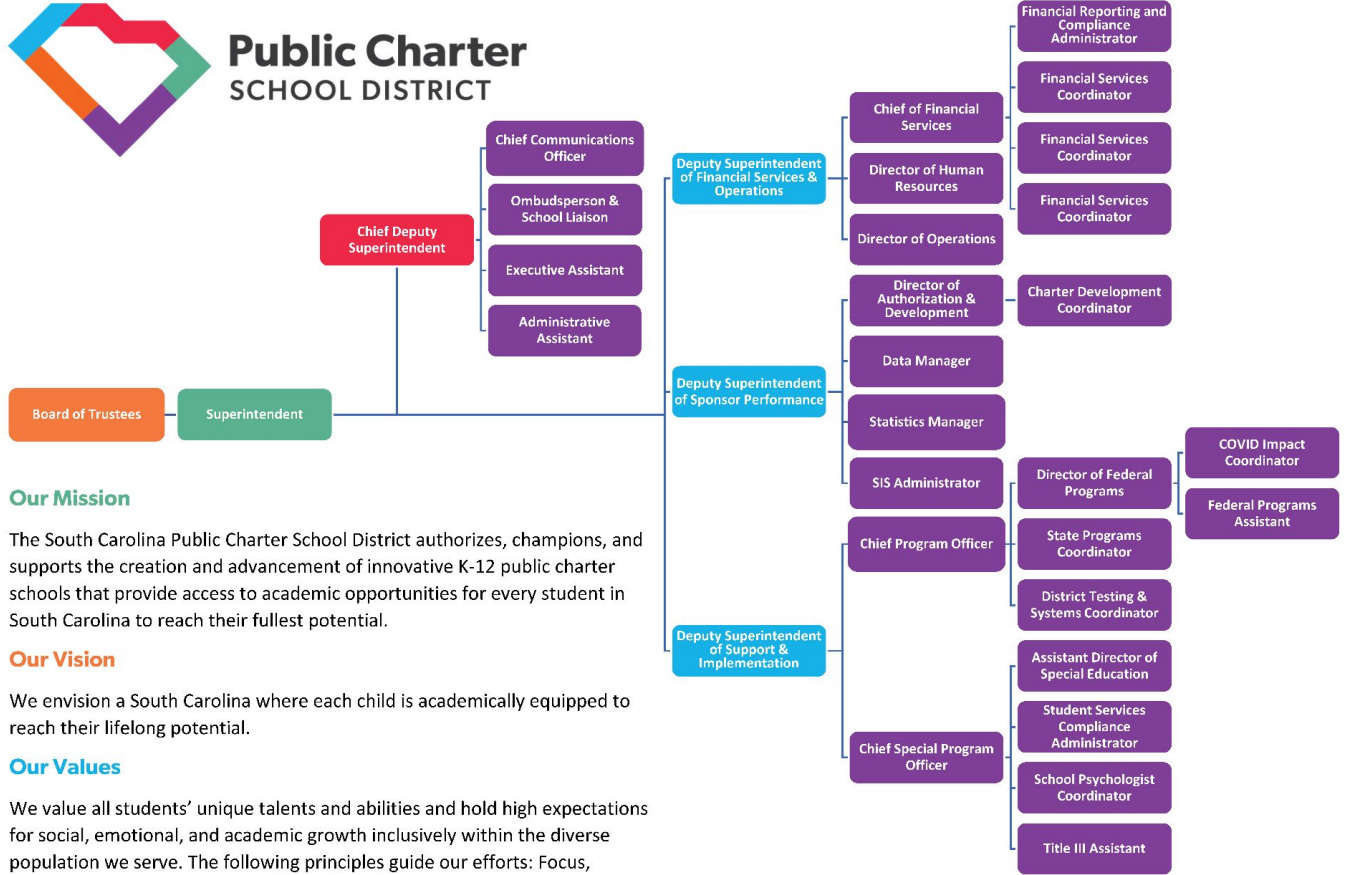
Public Charter
SCHOOL DISTRICT

Chief Communications Officer

Ombudsperson & School Liaison

Chief Deputy Superintendent

Executive Assistant

Administrative Assistant

Board of Trustees

Superintendent

Deputy Superintendent of Financial Services & Operations

Chief of Financial Services

Director of Human Resources

Director of Operations

Financial Reporting and Compliance Administrator

Financial Services Coordinator

Financial Services Coordinator

Financial Services Coordinator

Deputy Superintendent of Sponsor Performance

Director of Authorization & Development

Charter Development Coordinator

Data Manager

Statistics Manager

SIS Administrator

Deputy Superintendent of Support & Implementation

Chief Program Officer

Director of Federal Programs

COVID Impact Coordinator

Federal Programs Assistant

State Programs Coordinator

District Testing & Systems Coordinator

Chief Special Program Officer

Assistant Director of Special Education

Student Services Compliance Administrator

School Psychologist Coordinator

Title III Assistant

Our Mission

The South Carolina Public Charter School District authorizes, champions, and supports the creation and advancement of innovative K-12 public charter schools that provide access to academic opportunities for every student in South Carolina to reach their fullest potential.

Our Vision

We envision a South Carolina where each child is academically equipped to reach their lifelong potential.

Our Values

We value all students' unique talents and abilities and hold high expectations for social, emotional, and academic growth inclusively within the diverse population we serve. The following principles guide our efforts: Focus,